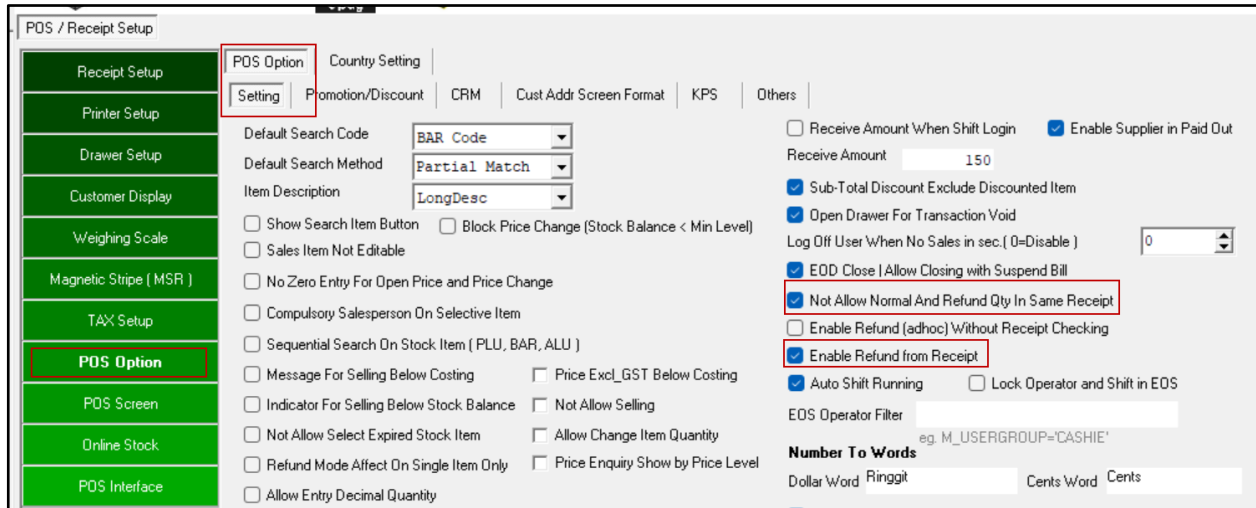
POS / Receipt Setup

Receipt Setup
Printer Setup
Drawer Setup
Customer Display
Weighing Scale
Magnetic Stripe ( MSR )
TAX Setup
POS Option
POS Screen
Online Stock
POS Interface

POS Option | Country Setting

Setting | Promotion/Discount | CRM | Cust Addr Screen Format | KPS | Others

Default Search Code | BAR Code
Default Search Method | Partial Match
Item Description | LongDesc

Show Search Item Button
Block Price Change (Stock Balance < Min Level)
Sales Item Not Editable
No Zero Entry For Open Price and Price Change
Compulsory Salesperson On Selective Item
Sequential Search On Stock Item ( PLU, BAR, ALU )
Message For Selling Below Costing
Price Excl_GST Below Costing
Indicator For Selling Below Stock Balance
Not Allow Selling
Not Allow Select Expired Stock Item
Allow Change Item Quantity
Refund Mode Affect On Single Item Only
Price Enquiry Show by Price Level
Allow Entry Decimal Quantity

Receive Amount When Shift Login
Enable Supplier in Paid Out
Receive Amount 150
Sub-Total Discount Exclude Discounted Item
Open Drawer For Transaction Void
Log Off User When No Sales in sec.( 0=Disable ) 0
EOD Close | Allow Closing with Suspend Bill
Not Allow Normal And Refund Qty In Same Receipt
Enable Refund (adhoc) Without Receipt Checking
Enable Refund from Receipt
Auto Shift Running
Lock Operator and Shift in EOS
EOS Operator Filter
eg. M_USERGROUP='CASHIE'
Number To Words
Dollar Word Ringgit
Cents Word Cents